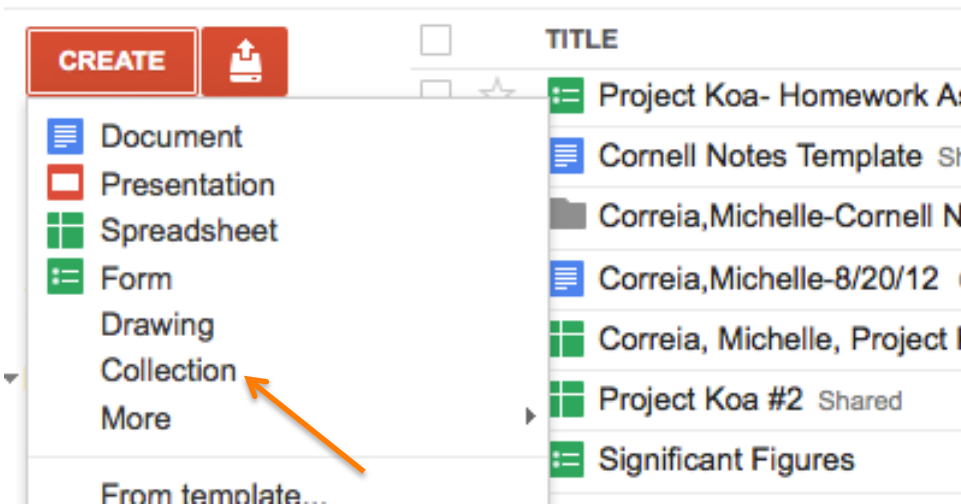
CREATE

Document
Presentation
Spreadsheet
Form
Drawing
Collection
More

From template...

TITLE

Project Koa- Homework As
Cornell Notes Template Sh
Correia,Michelle-Cornell N
Correia,Michelle-8/20/12
Correia, Michelle, Project
Project Koa #2 Shared
Significant Figures